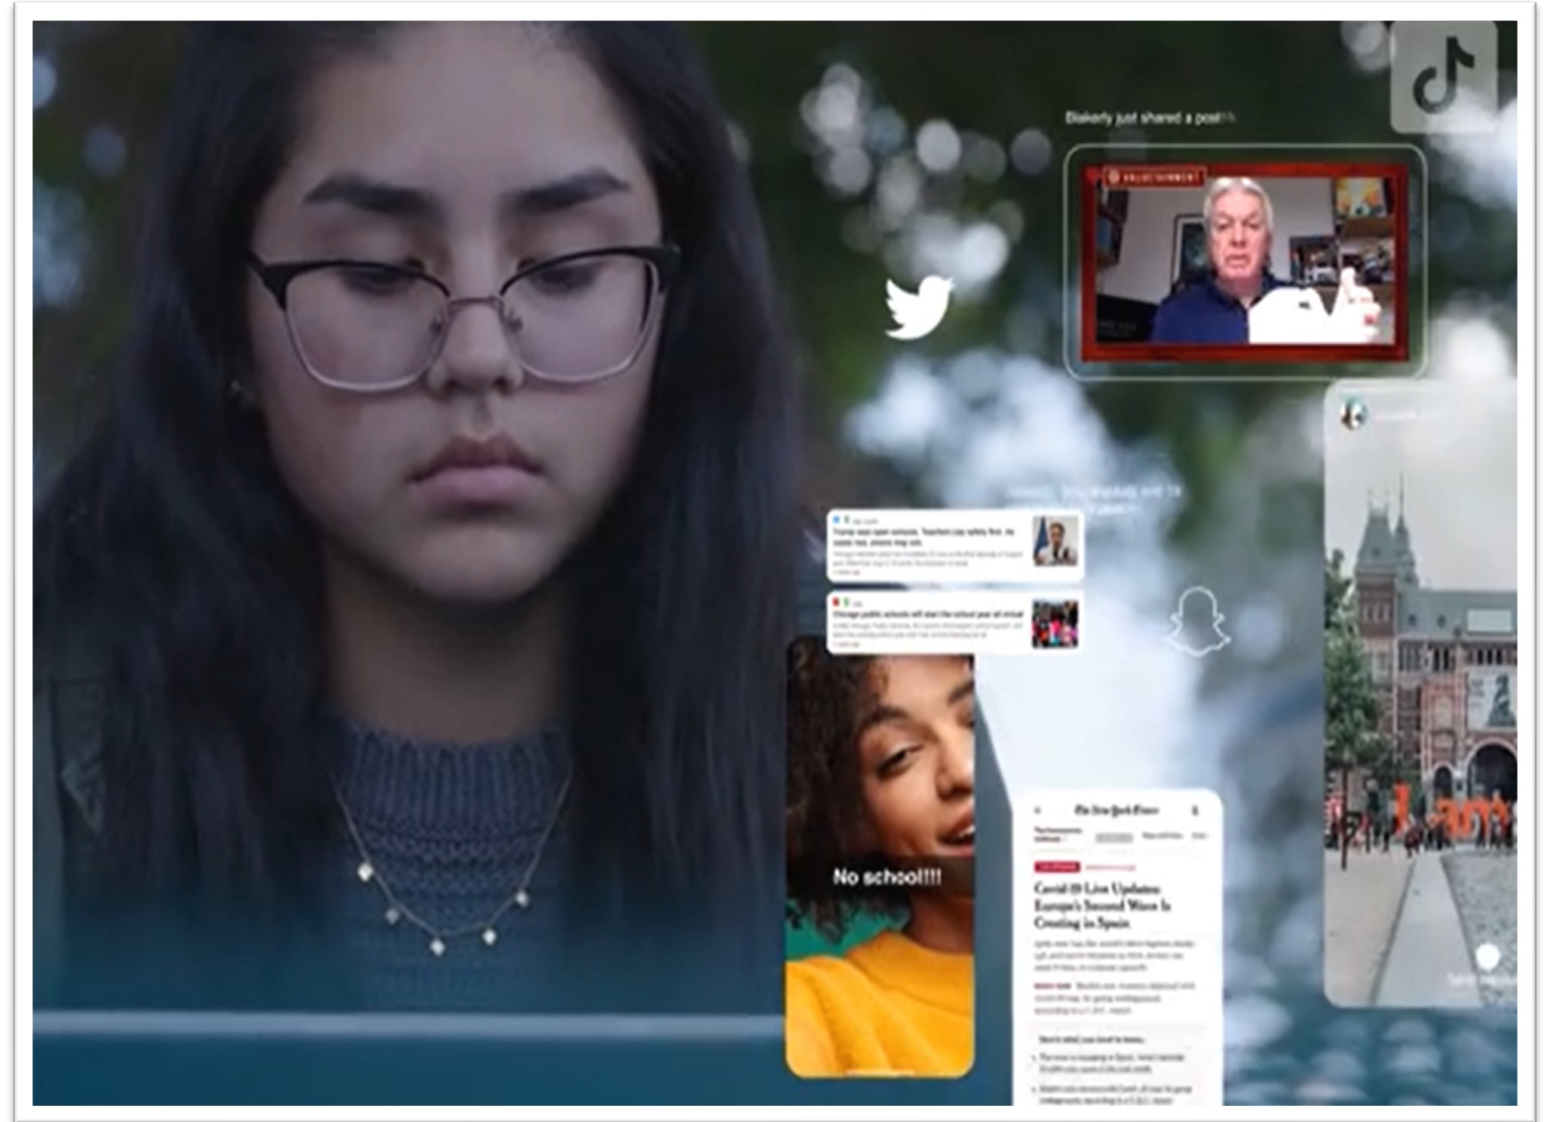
Blakely just shared a post

Trump says open schools. Teachers say safety first.

Chicago public schools will start the school year all virtual

No school!!!

The New York Times

Covid-19 Live Updates: Europe's Second Wave Is Cresting in Spain

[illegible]